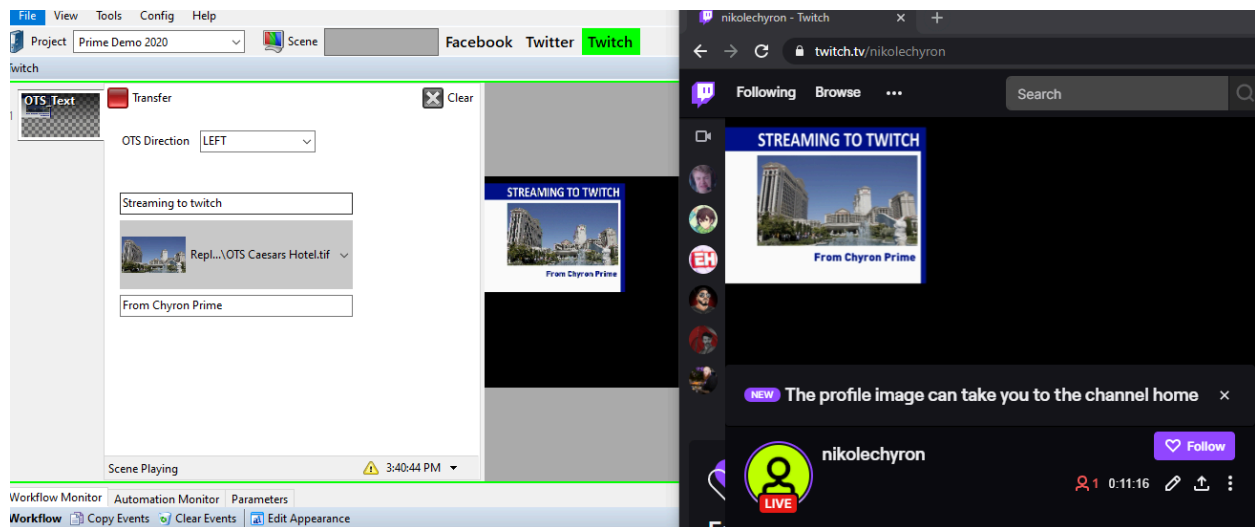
File View Tools Config Help

Project Prime Demo 2020

Scene

Facebook Twitter Twitch

witch

OTS_Text

Transfer

Clear

OTS Direction LEFT

Streaming to twitch

Repl...\OTS Caesars Hotel.tif

From Chyron Prime

STREAMING TO TWITCH

From Chyron Prime

Scene Playing

3:40:44 PM

Workflow Monitor Automation Monitor Parameters

Workflow Copy Events Clear Events Edit Appearance

nikolechyron - Twitch

twitch.tv/nikolechyron

Following Browse •••

Search

STREAMING TO TWITCH

From Chyron Prime

NEW The profile image can take you to the channel home

nikolechyron

Follow

LIVE

1 0:11:16